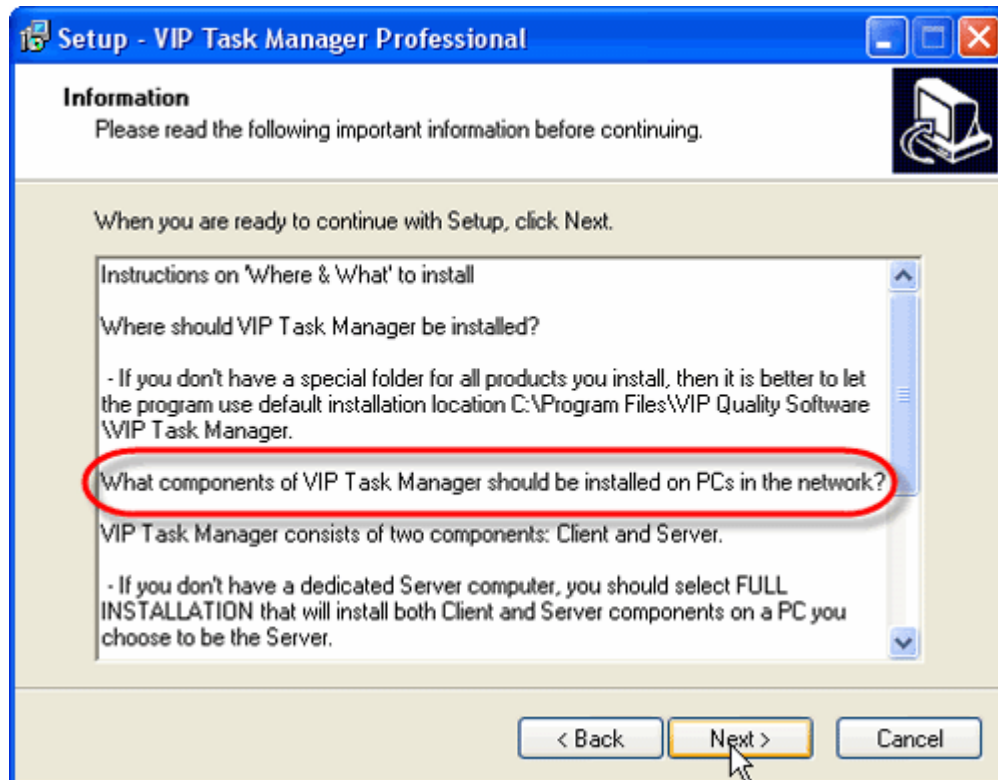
Setup - VIP Task Manager Professional

Information
Please read the following important information before continuing.

When you are ready to continue with Setup, click Next.

Instructions on 'Where & What' to install

Where should VIP Task Manager be installed?

- If you don't have a special folder for all products you install, then it is better to let the program use default installation location C:\Program Files\VIP Quality Software \VIP Task Manager.

What components of VIP Task Manager should be installed on PCs in the network?

VIP Task Manager consists of two components: Client and Server.

- If you don't have a dedicated Server computer, you should select FULL INSTALLATION that will install both Client and Server components on a PC you choose to be the Server.

< Back
Next >
Cancel